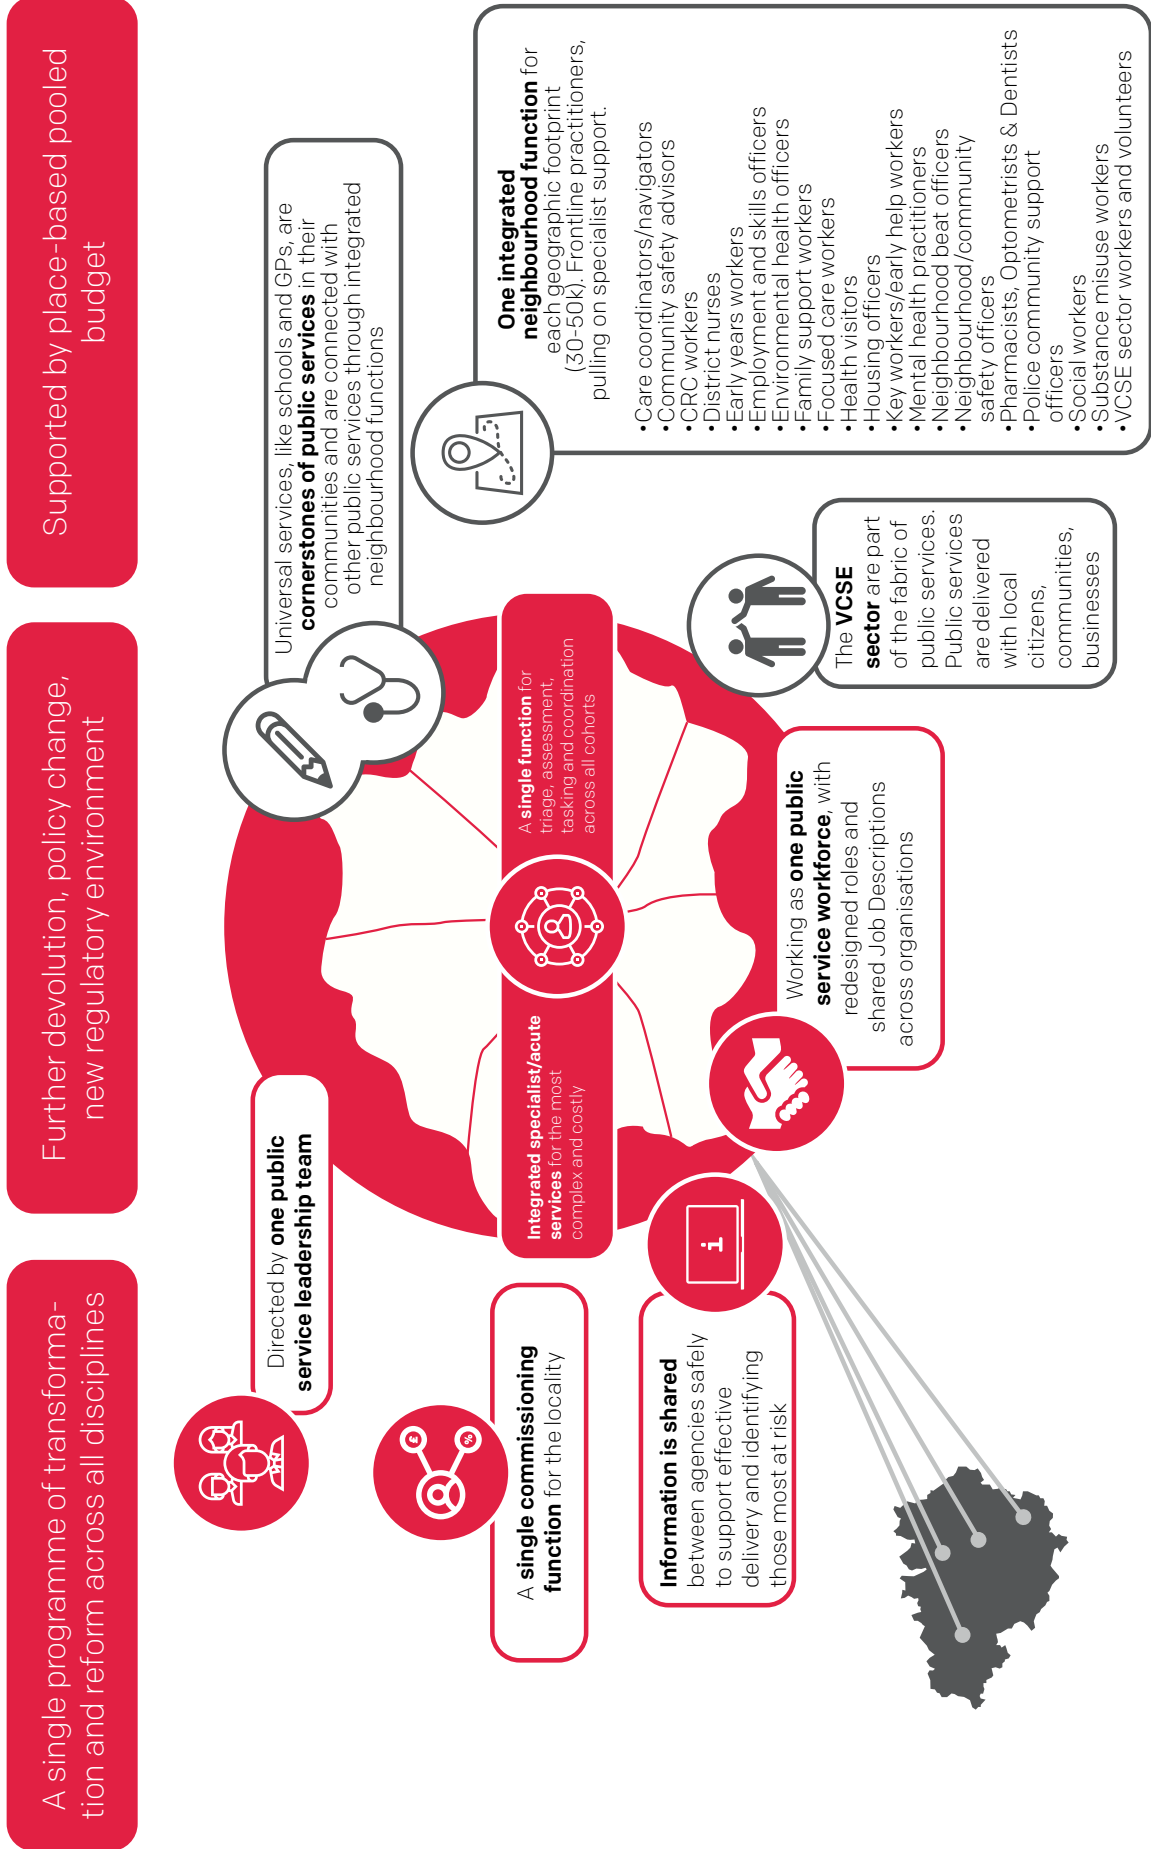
Supported by place-based pooled budget

Further devolution, policy change, new regulatory environment

A single programme of transformation and reform across all disciplines

One integrated neighbourhood function for each geographic footprint (30-50k). Frontline practitioners, pulling on specialist support.

•Care coordinators/navigators
•Community safety advisors
•CRC workers
•District nurses
•Early years workers
•Employment and skills officers
•Environmental health officers
•Family support workers
•Focused care workers
•Health visitors
•Housing officers
•Key workers/early help workers
•Mental health practitioners
•Neighbourhood beat officers
•Neighbourhood/community safety officers
•Pharmacists, Optometrists & Dentists
•Police community support officers
•Social workers
•Substance misuse workers
•VCSE sector workers and volunteers

Universal services, like schools and GPs, are cornerstones of public services in their communities and are connected with other public services through integrated neighbourhood functions

The VCSE sector are part of the fabric of public services. Public services are delivered with local citizens, communities, businesses

A single function for triage, assessment, tasking and coordination across all cohorts

Integrated specialist/acute services for the most complex and costly

Working as one public service workforce, with redesigned roles and shared Job Descriptions across organisations

Directed by one public service leadership team

A single commissioning function for the locality

Information is shared between agencies safely to support effective delivery and identifying those most at risk